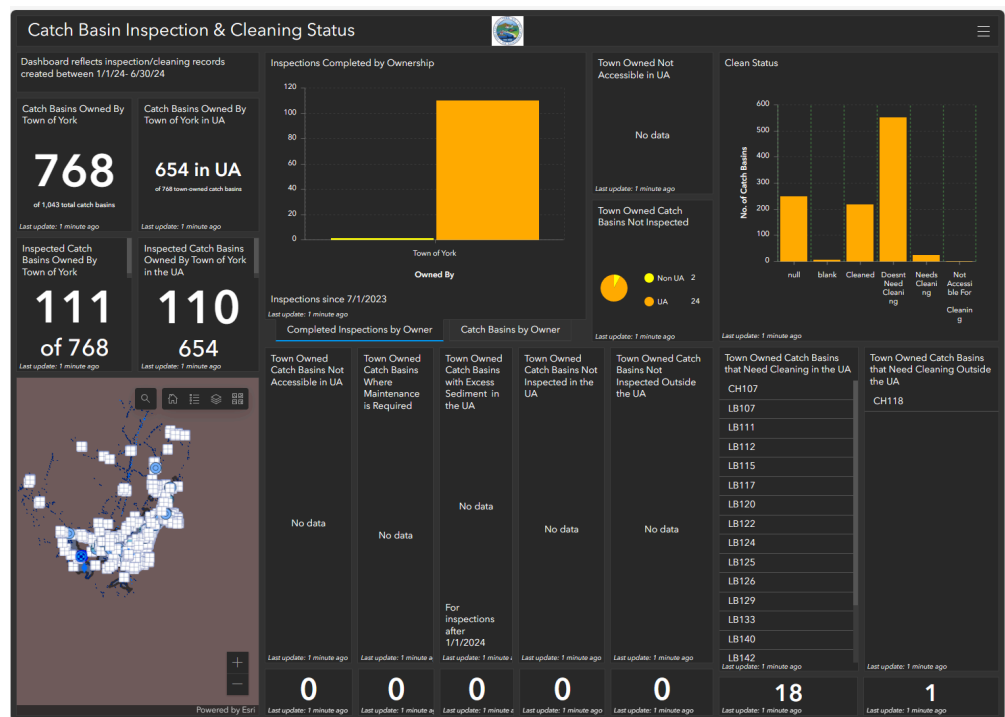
Catch Basin Inspection & Cleaning Status

Dashboard reflects inspection/cleaning records created between 1/1/24- 6/30/24

Catch Basins Owned By Town of York

768

of 1,043 total catch basins

Last update: 1 minute ago

Catch Basins Owned By Town of York in UA

654 in UA

of 768 town-owned catch basins

Last update: 1 minute ago

Inspected Catch Basins Owned By Town of York

111

of 768

Last update: 1 minute ago

Inspected Catch Basins Owned By Town of York in the UA

110

654

Last update: 1 minute ago

Inspections Completed by Ownership

120
100
80
60
40
20
0

Town of York

Owned By

Inspections since 7/1/2023

Last update: 1 minute ago

Completed Inspections by Owner | Catch Basins by Owner

Town Owned Not Accessible in UA

No data

Last update: 1 minute ago

Town Owned Catch Basins Not Inspected

Non UA 2
UA 24

Last update: 1 minute ago

Clean Status

No. of Catch Basins

600
500
400
300
200
100
0

null | blank | Cleaned | Doesnt Need Cleaning | Needs Cleaning | Not Accessible For Cleaning

Last update: 1 minute ago

Town Owned Catch Basins Not Accessible in UA

No data

Last update: 1 minute ago

0

Last update: 1 minute ago

Town Owned Catch Basins Where Maintenance is Required

No data

Last update: 1 minute a

0

Last update: 1 minute a

Town Owned Catch Basins with Excess Sediment in the UA

No data

For inspections after 1/1/2024

Last update: 1 minute a

0

Last update: 1 minute a

Town Owned Catch Basins Not Inspected in the UA

No data

Last update: 1 minute ago

0

Last update: 1 minute ago

Town Owned Catch Basins Not Inspected Outside the UA

No data

Last update: 1 minute ago

0

Last update: 1 minute ago

Town Owned Catch Basins that Need Cleaning in the UA

CH107
LB107
LB111
LB112
LB115
LB117
LB120
LB122
LB124
LB125
LB126
LB129
LB133
LB140
LB142

Last update: 1 minute ago

18

Last update: 1 minute ago

Town Owned Catch Basins that Need Cleaning Outside the UA

CH118

Last update: 1 minute ago

1

Last update: 1 minute ago

Powered by Esri